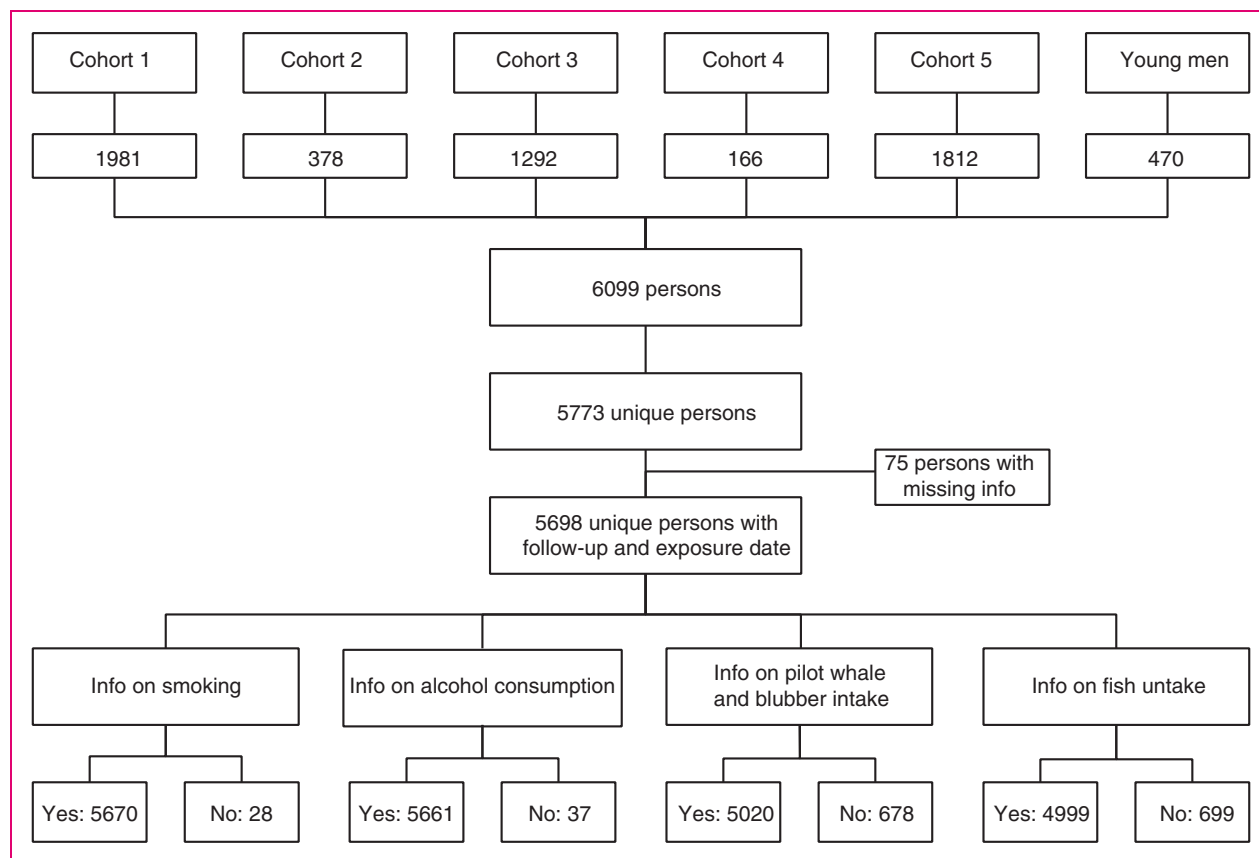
Cohort 1

1981

Cohort 2

378

Cohort 3

1292

Cohort 4

166

Cohort 5

1812

Young men

470

6099 persons

5773 unique persons

75 persons with missing info

5698 unique persons with follow-up and exposure date

Info on smoking

Yes: 5670

No: 28

Info on alcohol consumption

Yes: 5661

No: 37

Info on pilot whale and blubber intake

Yes: 5020

No: 678

Info on fish untake

Yes: 4999

No: 699